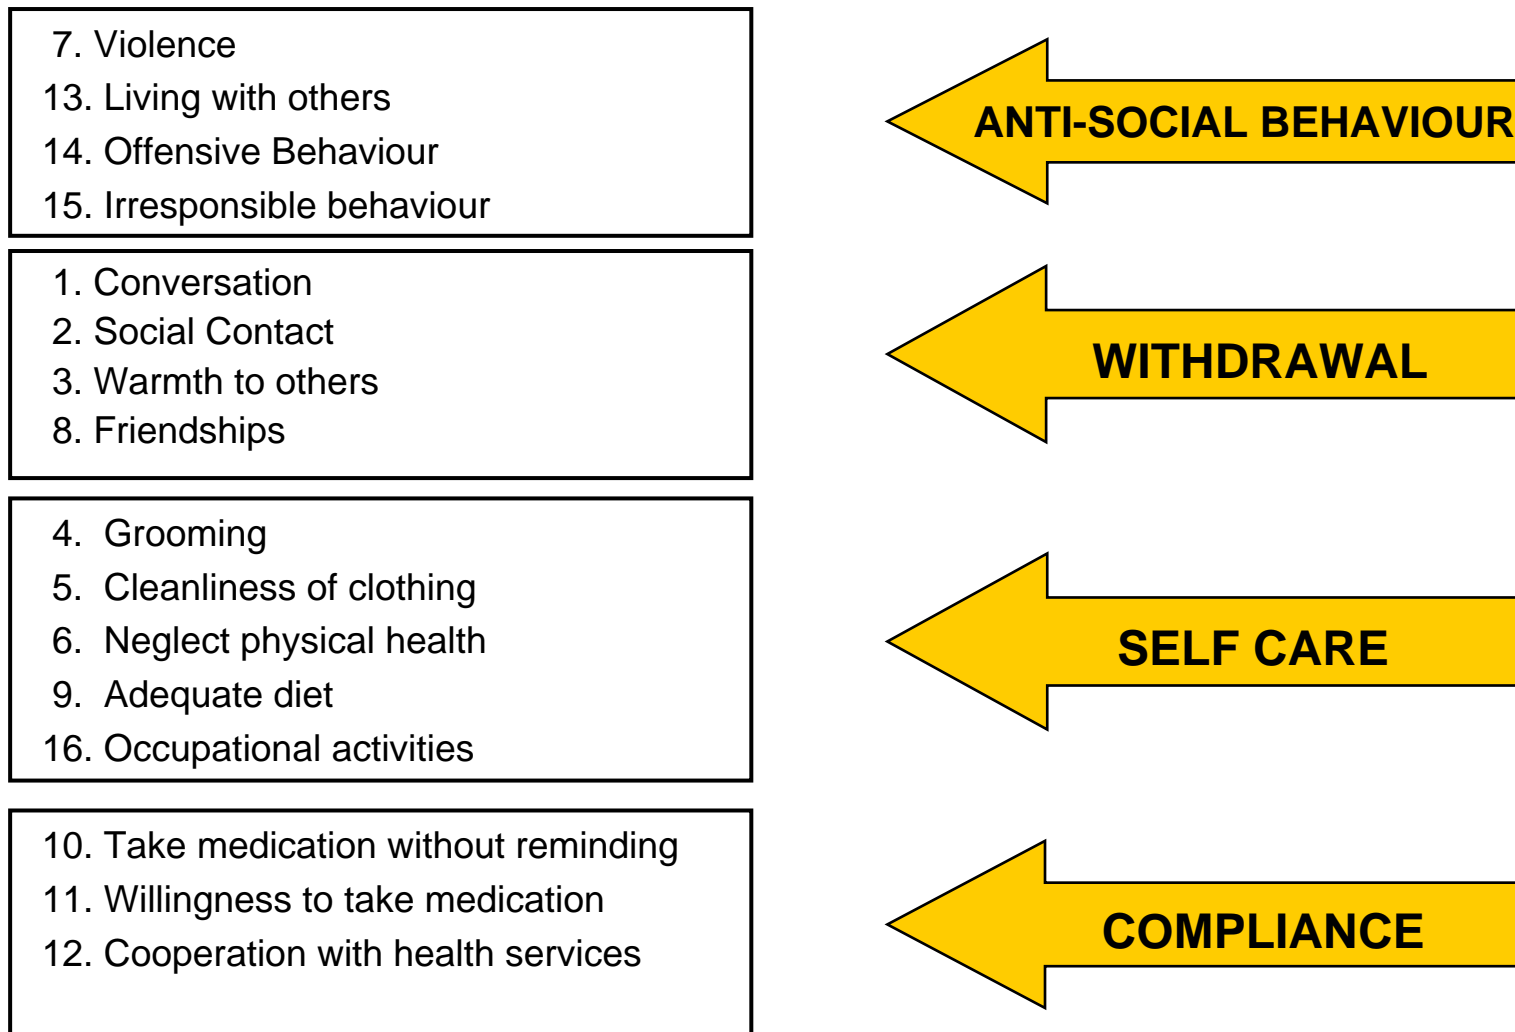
7. Violence
13. Living with others
14. Offensive Behaviour
15. Irresponsible behaviour

ANTI-SOCIAL BEHAVIOUR

1. Conversation
2. Social Contact
3. Warmth to others
8. Friendships

WITHDRAWAL

4. Grooming
5. Cleanliness of clothing
6. Neglect physical health
9. Adequate diet
16. Occupational activities

SELF CARE

10. Take medication without reminding
11. Willingness to take medication
12. Cooperation with health services

COMPLIANCE